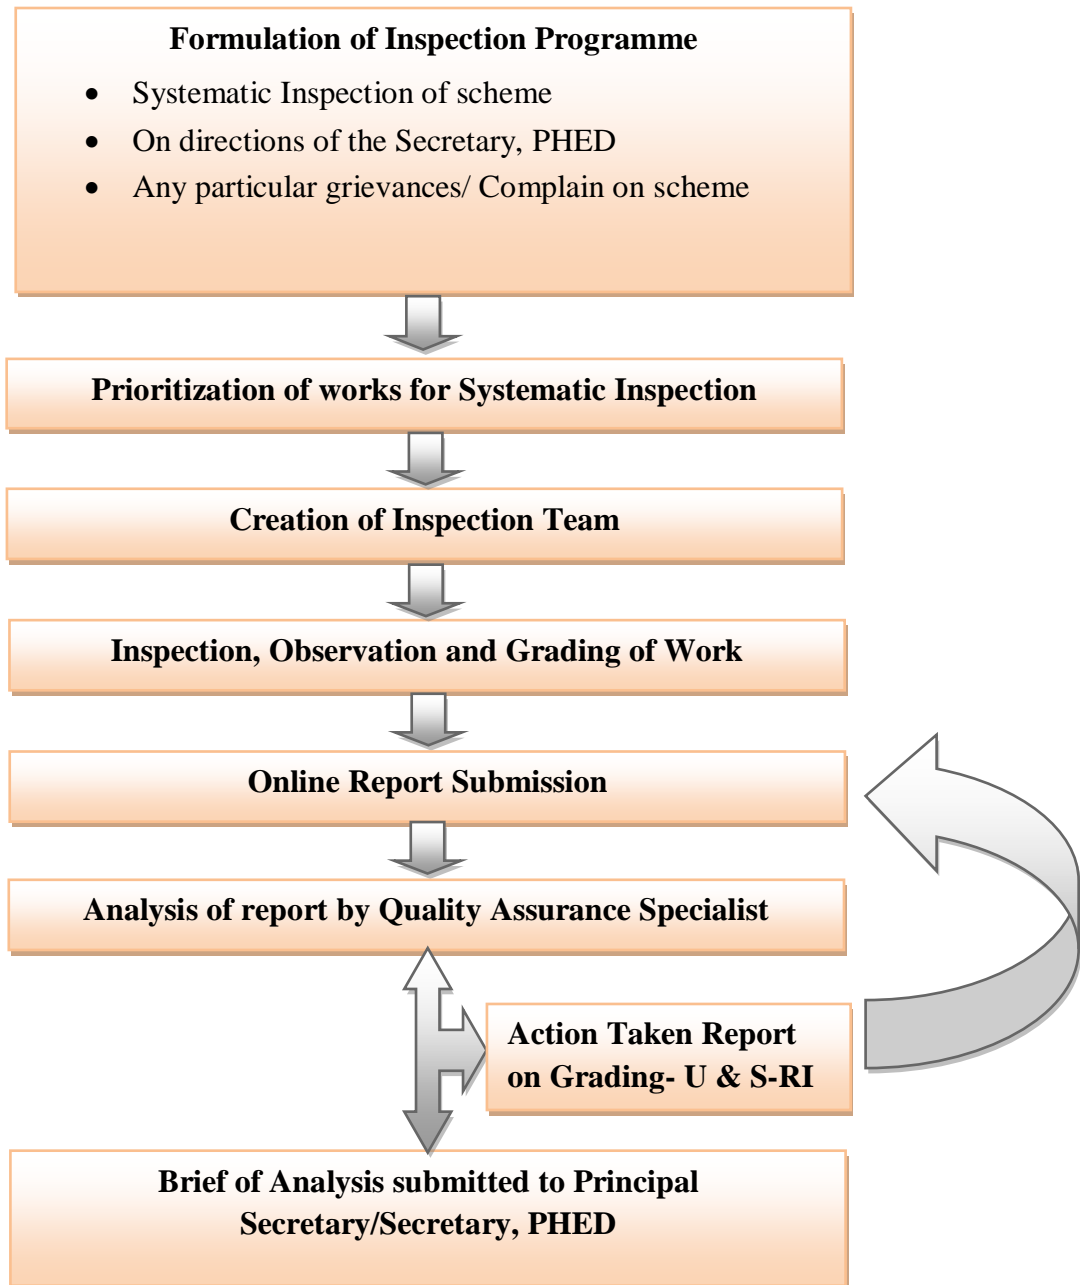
Formulation of Inspection Programme

- Systematic Inspection of scheme
- On directions of the Secretary, PHED
- Any particular grievances/ Complain on scheme

Prioritization of works for Systematic Inspection

Creation of Inspection Team

Inspection, Observation and Grading of Work

Online Report Submission

Analysis of report by Quality Assurance Specialist

Action Taken Report on Grading- U & S-RI

Brief of Analysis submitted to Principal Secretary/Secretary, PHED